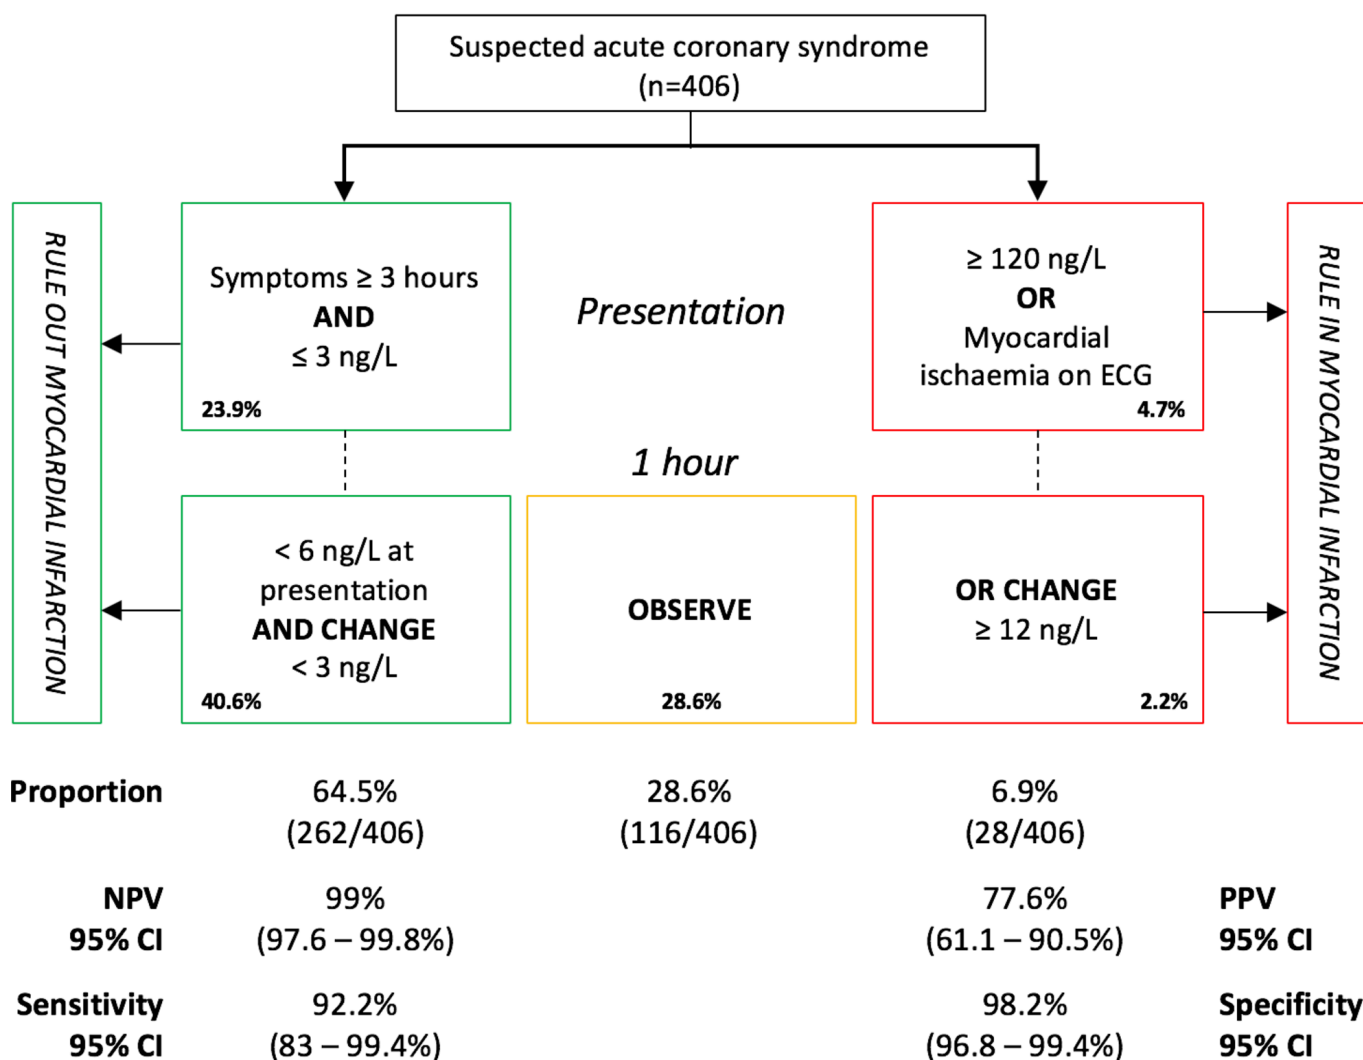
Suspected acute coronary syndrome
(n=406)

RULE OUT MYOCARDIAL INFARCTION

Symptoms ≥ 3 hours
**AND**
≤ 3 ng/L
23.9%

Presentation

≥ 120 ng/L
**OR**
Myocardial ischaemia on ECG
4.7%

RULE IN MYOCARDIAL INFARCTION

1 hour

< 6 ng/L at presentation
**AND CHANGE**
< 3 ng/L
40.6%

**OBSERVE**
28.6%

**OR CHANGE**
≥ 12 ng/L
2.2%

| | | | | |
|---|---|---|---|---|
| **Proportion** | 64.5% (262/406) | 28.6% (116/406) | 6.9% (28/406) | |
| **NPV 95% CI** | 99% (97.6 – 99.8%) | | 77.6% (61.1 – 90.5%) | **PPV 95% CI** |
| **Sensitivity 95% CI** | 92.2% (83 – 99.4%) | | 98.2% (96.8 – 99.4%) | **Specificity 95% CI** |